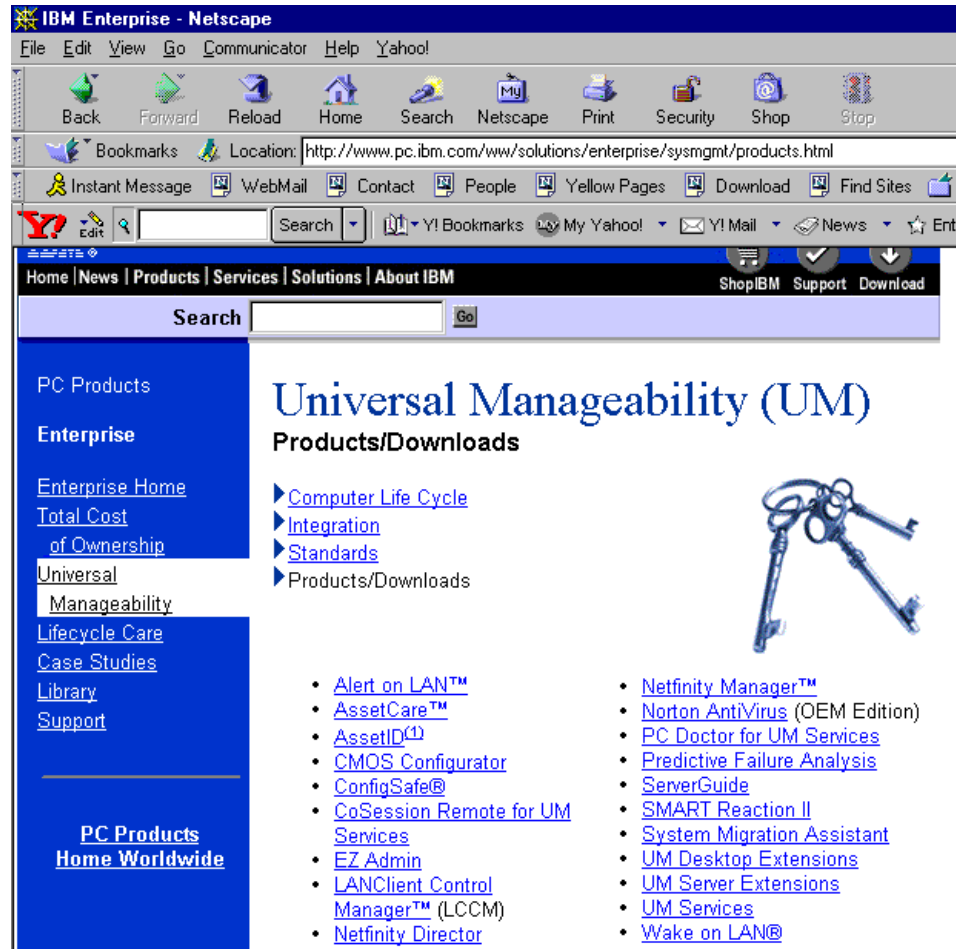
IBM Enterprise - Netscape

File Edit View Go Communicator Help Yahoo!

Back Forward Reload Home Search Netscape Print Security Shop Stop

Bookmarks Location: http://www.pc.ibm.com/ww/solutions/enterprise/sysmgmt/products.html

Instant Message WebMail Contact People Yellow Pages Download Find Sites

Edit Search Y! Bookmarks My Yahoo! Y! Mail News Ent

Home | News | Products | Services | Solutions | About IBM

ShopIBM Support Download

Search Go

PC Products

Enterprise

Enterprise Home
Total Cost of Ownership
Universal Manageability
Lifecycle Care
Case Studies
Library
Support

PC Products Home Worldwide

Universal Manageability (UM)

Products/Downloads

Computer Life Cycle
Integration
Standards
Products/Downloads

- Alert on LAN™
- AssetCare™
- AssetID$^{(1)}$
- CMOS Configurator
- ConfigSafe®
- CoSession Remote for UM Services
- EZ Admin
- LANClient Control Manager™ (LCCM)
- Netfinity Director

- Netfinity Manager™
- Norton AntiVirus (OEM Edition)
- PC Doctor for UM Services
- Predictive Failure Analysis
- ServerGuide
- SMART Reaction II
- System Migration Assistant
- UM Desktop Extensions
- UM Server Extensions
- UM Services
- Wake on LAN®